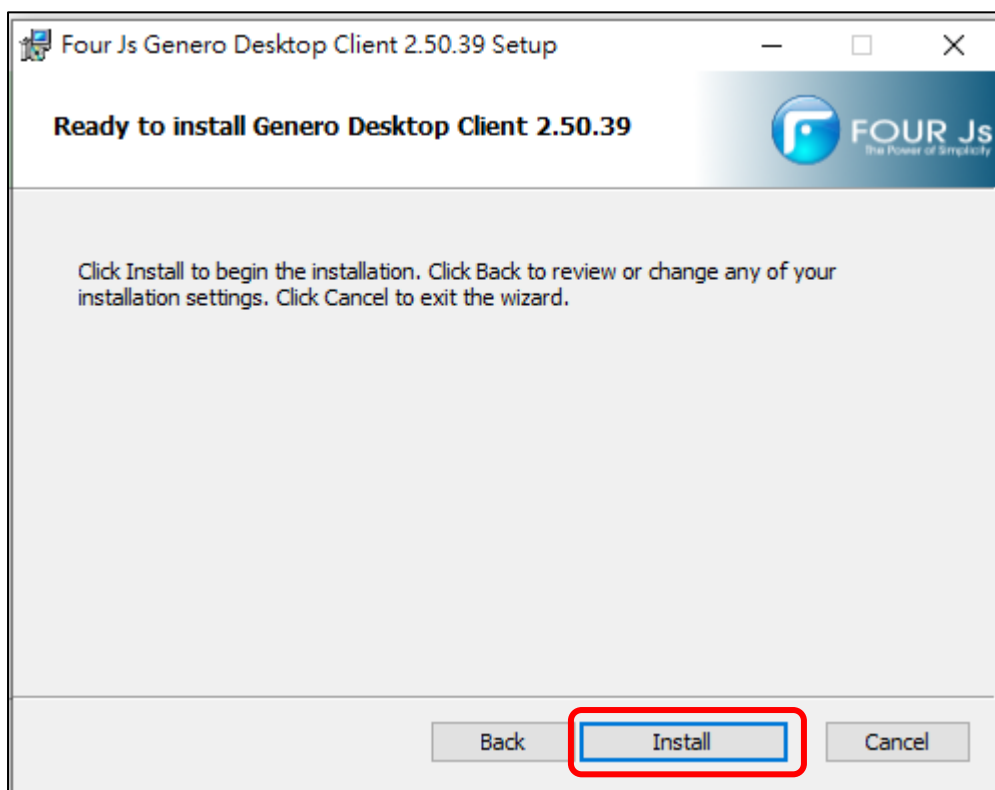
Four Js Genero Desktop Client 2.50.39 Setup

Ready to install Genero Desktop Client 2.50.39

FOUR Js
The Power of Simplicity

Click Install to begin the installation. Click Back to review or change any of your installation settings. Click Cancel to exit the wizard.

Back

Install

Cancel